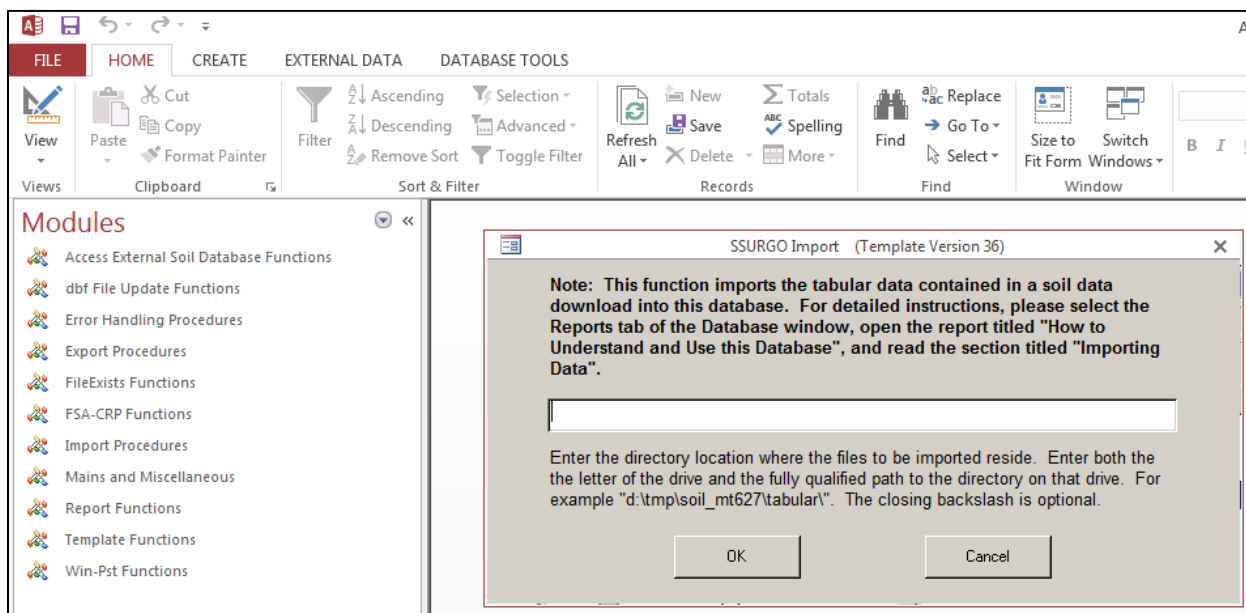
FILE HOME CREATE EXTERNAL DATA DATABASE TOOLS

View
Views

Paste
Cut
Copy
Format Painter
Clipboard

Filter
Ascending
Descending
Remove Sort
Selection
Advanced
Toggle Filter
Sort & Filter

Refresh All
New
Save
Delete
Totals
Spelling
More
Records

Find
Replace
Go To
Select
Find

Size to Fit Form
Switch Windows
Window

B I

Modules

Access External Soil Database Functions
dbf File Update Functions
Error Handling Procedures
Export Procedures
FileExists Functions
FSA-CRP Functions
Import Procedures
Mains and Miscellaneous
Report Functions
Template Functions
Win-Pst Functions

SSURGO Import (Template Version 36)

Note: This function imports the tabular data contained in a soil data download into this database. For detailed instructions, please select the Reports tab of the Database window, open the report titled "How to Understand and Use this Database", and read the section titled "Importing Data".

Enter the directory location where the files to be imported reside. Enter both the the letter of the drive and the fully qualified path to the directory on that drive. For example "d:\tmp\soil_mt627\tabular\". The closing backslash is optional.

OK

Cancel